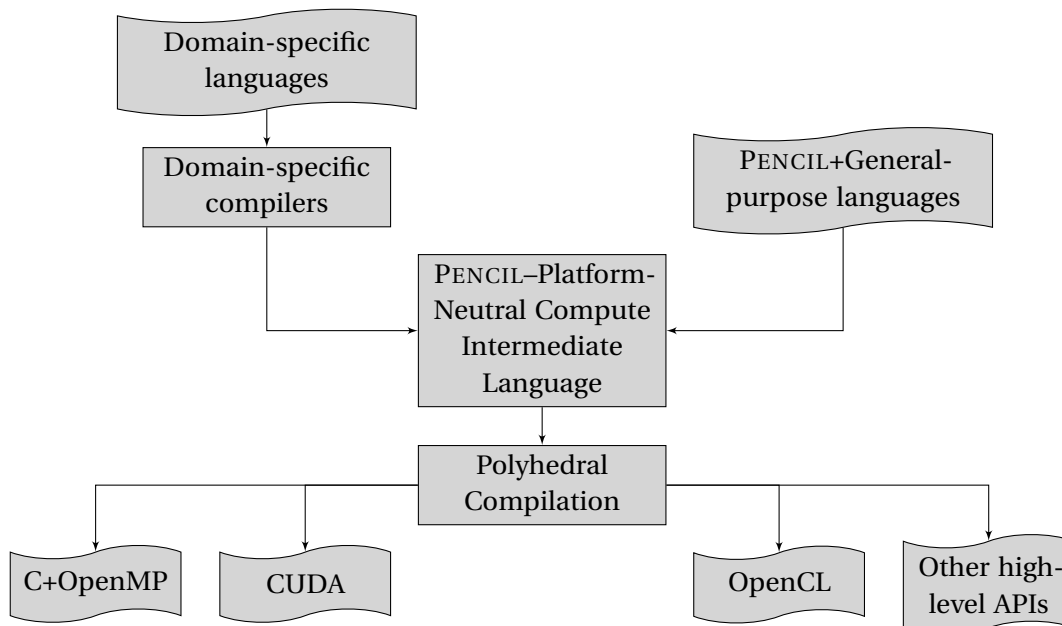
Domain-specific languages

Domain-specific compilers

PENCIL+General-purpose languages

PENCIL–Platform-Neutral Compute Intermediate Language

Polyhedral Compilation

C+OpenMP

CUDA

OpenCL

Other high-level APIs